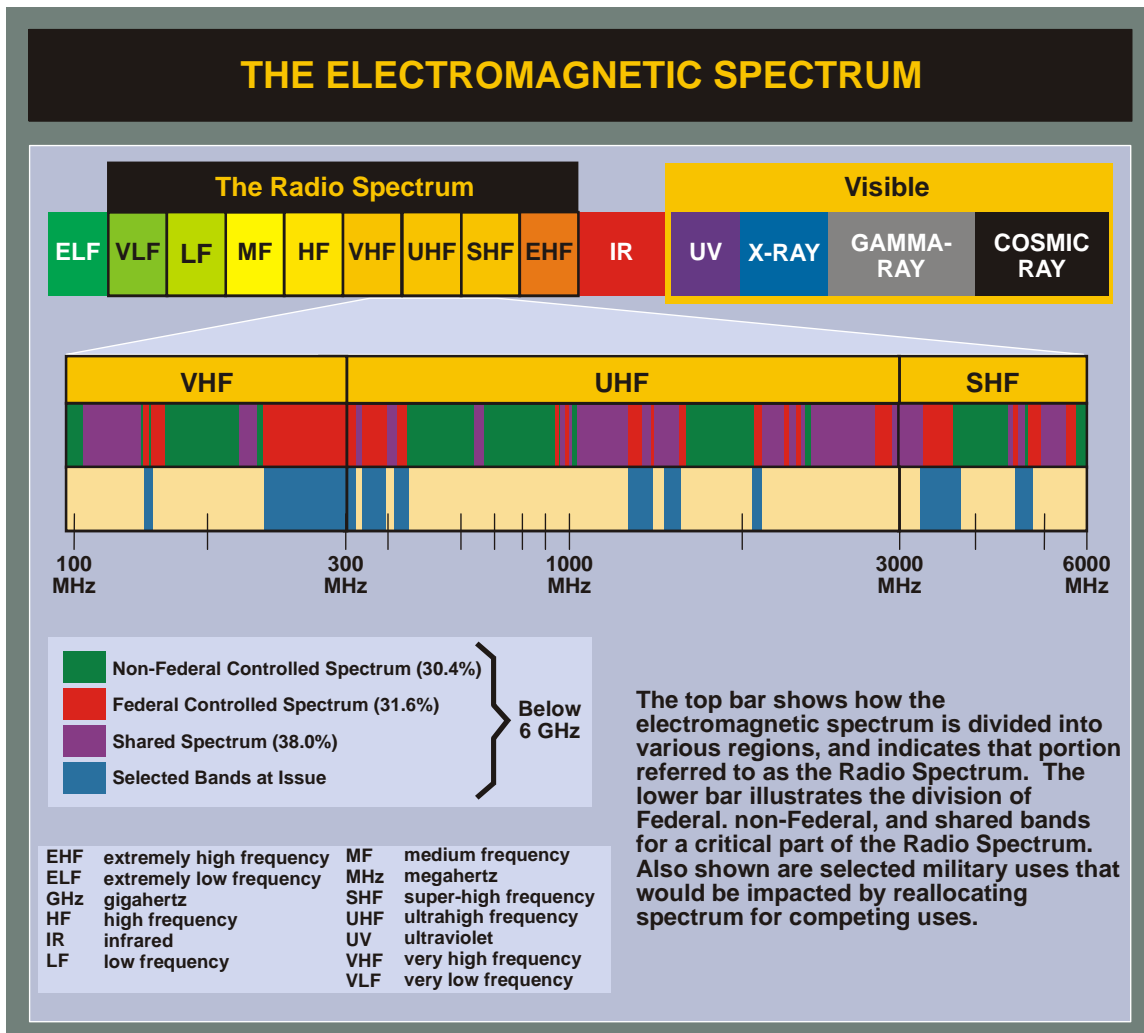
THE ELECTROMAGNETIC SPECTRUM

The Radio Spectrum

Visible

ELF VLF LF MF HF VHF UHF SHF EHF IR UV X-RAY GAMMA-RAY COSMIC RAY

VHF UHF SHF

100 MHz 300 MHz 1000 MHz 3000 MHz 6000 MHz

Non-Federal Controlled Spectrum (30.4%)
Federal Controlled Spectrum (31.6%)
Shared Spectrum (38.0%)
Selected Bands at Issue

Below 6 GHz

| | | | |
|---|---|---|---|
| EHF | extremely high frequency | MF | medium frequency |
| ELF | extremely low frequency | MHz | megahertz |
| GHz | gigahertz | SHF | super-high frequency |
| HF | high frequency | UHF | ultrahigh frequency |
| IR | infrared | UV | ultraviolet |
| LF | low frequency | VHF | very high frequency |
| | | VLF | very low frequency |

The top bar shows how the electromagnetic spectrum is divided into various regions, and indicates that portion referred to as the Radio Spectrum. The lower bar illustrates the division of Federal. non-Federal, and shared bands for a critical part of the Radio Spectrum. Also shown are selected military uses that would be impacted by reallocating spectrum for competing uses.